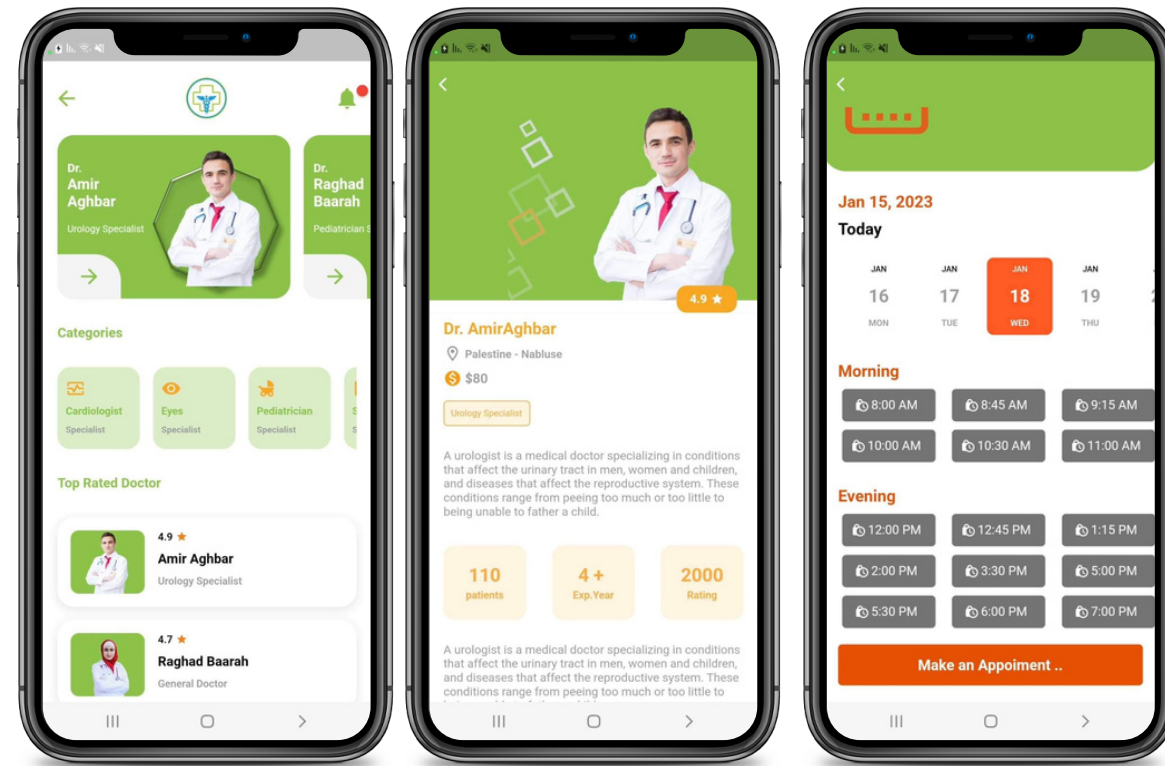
Dr.
Amir Aghbar
Urology Specialist

Dr.
Raghad Baarah
Pediatrician S

Categories

Cardiologist
Specialist

Eyes
Specialist

Pediatrician
Specialist

Top Rated Doctor

4.9 ★
Amir Aghbar
Urology Specialist

4.7 ★
Raghad Baarah
General Doctor

4.9 ★

Dr. AmirAghbar
Palestine - Nabluse
$80
Urology Specialist

A urologist is a medical doctor specializing in conditions that affect the urinary tract in men, women and children, and diseases that affect the reproductive system. These conditions range from peeing too much or too little to being unable to father a child.

| 110 patients | 4 + Exp.Year | 2000 Rating |
|---|---|---|

A urologist is a medical doctor specializing in conditions that affect the urinary tract in men, women and children, and diseases that affect the reproductive system. These conditions range from peeing too much or too little to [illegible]

Jan 15, 2023
Today

JAN 16 MON
JAN 17 TUE
JAN 18 WED
JAN 19 THU

Morning
8:00 AM
8:45 AM
9:15 AM
10:00 AM
10:30 AM
11:00 AM

Evening
12:00 PM
12:45 PM
1:15 PM
2:00 PM
3:30 PM
5:00 PM
5:30 PM
6:00 PM
7:00 PM

Make an Appoiment ..